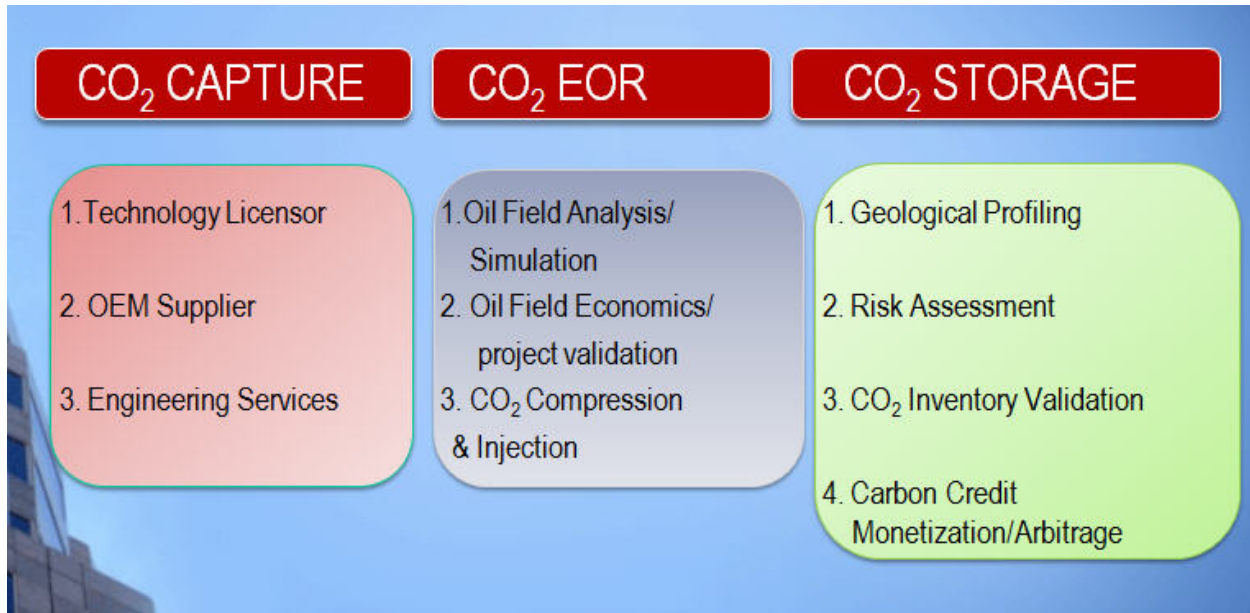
$CO_2$ CAPTURE

1.Technology Licensor

2. OEM Supplier

3. Engineering Services

$CO_2$ EOR

1.Oil Field Analysis/ Simulation

2. Oil Field Economics/ project validation

3. $CO_2$ Compression & Injection

$CO_2$ STORAGE

1. Geological Profiling

2. Risk Assessment

3. $CO_2$ Inventory Validation

4. Carbon Credit Monetization/Arbitrage